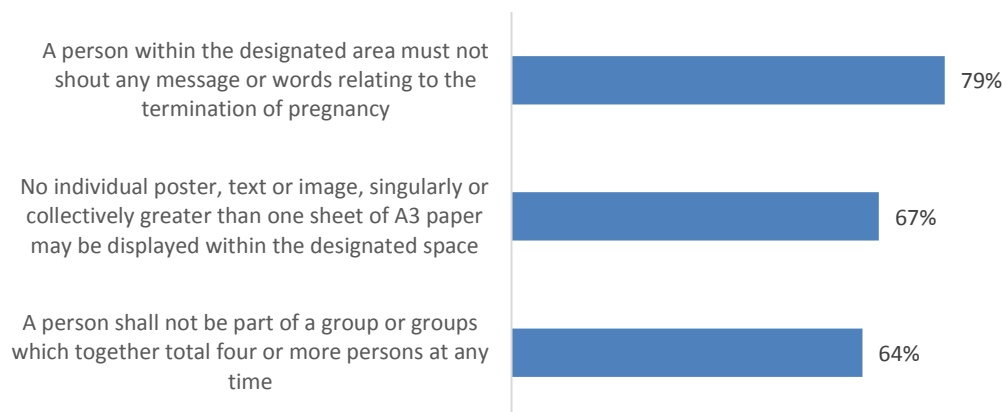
A person within the designated area must not shout any message or words relating to the termination of pregnancy

79%

No individual poster, text or image, singularly or collectively greater than one sheet of A3 paper may be displayed within the designated space

67%

A person shall not be part of a group or groups which together total four or more persons at any time

64%